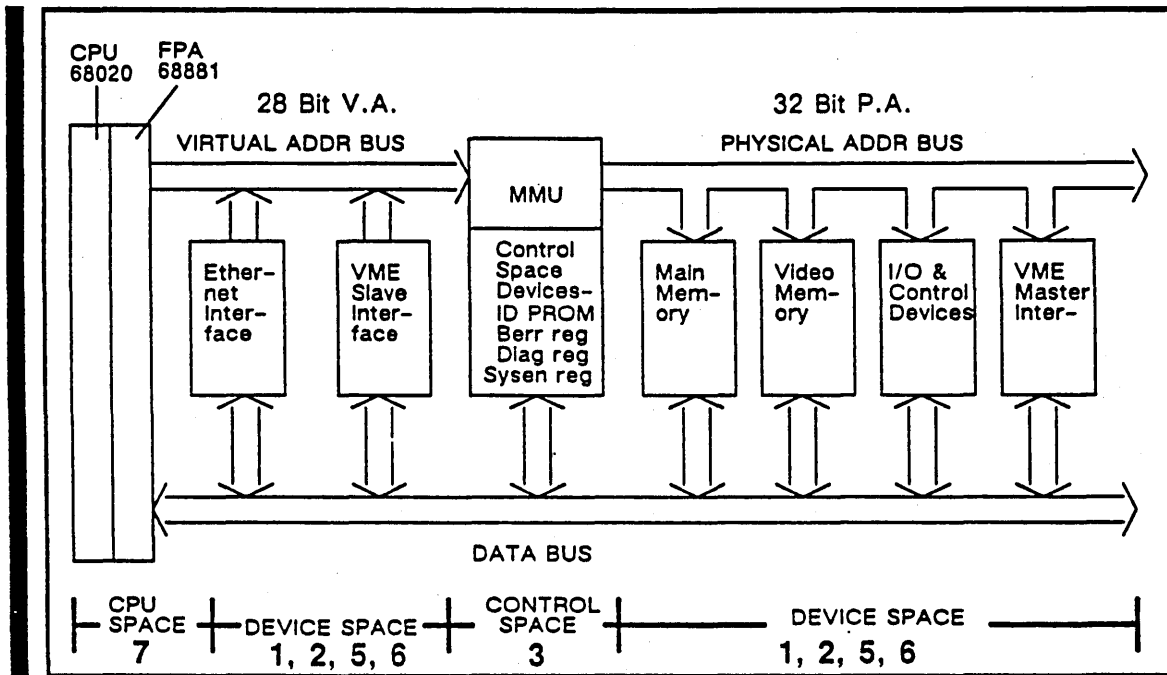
CPU 68020

FPA 68881

28 Bit V.A.

32 Bit P.A.

VIRTUAL ADDR BUS

PHYSICAL ADDR BUS

MMU

Ethernet Interface

VME Slave Interface

Control Space Devices- ID PROM Berr reg Diag reg Sysen reg

Main Memory

Video Memory

I/O & Control Devices

VME Master Inter-

DATA BUS

CPU SPACE 7

DEVICE SPACE 1, 2, 5, 6

CONTROL SPACE 3

DEVICE SPACE 1, 2, 5, 6